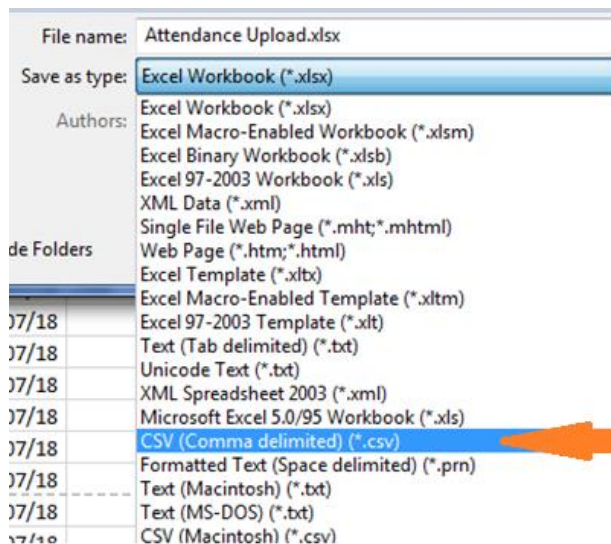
File name: Attendance Upload.xlsx

Save as type: Excel Workbook (*.xlsx)

Authors:

de Folders

Excel Workbook (*.xlsx)
Excel Macro-Enabled Workbook (*.xlsm)
Excel Binary Workbook (*.xlsb)
Excel 97-2003 Workbook (*.xls)
XML Data (*.xml)
Single File Web Page (*.mht;*.mhtml)
Web Page (*.htm;*.html)
Excel Template (*.xltx)
Excel Macro-Enabled Template (*.xltm)
Excel 97-2003 Template (*.xlt)
Text (Tab delimited) (*.txt)
Unicode Text (*.txt)
XML Spreadsheet 2003 (*.xml)
Microsoft Excel 5.0/95 Workbook (*.xls)
CSV (Comma delimited) (*.csv)
Formatted Text (Space delimited) (*.prn)
Text (Macintosh) (*.txt)
Text (MS-DOS) (*.txt)
CSV (Macintosh) (*.csv)

07/18
07/18
07/18
07/18
07/18
07/18
07/18
07/18